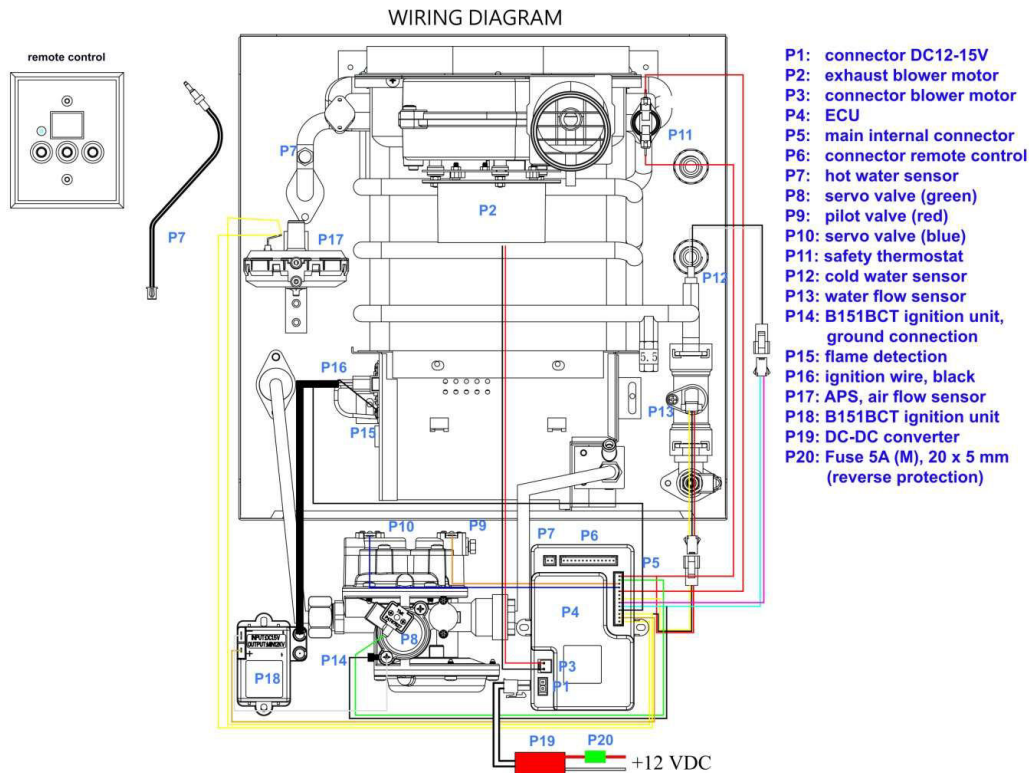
WIRING DIAGRAM

remote control

P7

P7

P17

P2

P11

P12

5.5

P16

P15

P13

P10

P9

P7

P6

P5

P4

P8

P14

P3

P1

P18

INPUT:DC15V
OUTPUT:MIN20KV
+

P19

P20

+12 VDC

P1: connector DC12-15V
P2: exhaust blower motor
P3: connector blower motor
P4: ECU
P5: main internal connector
P6: connector remote control
P7: hot water sensor
P8: servo valve (green)
P9: pilot valve (red)
P10: servo valve (blue)
P11: safety thermostat
P12: cold water sensor
P13: water flow sensor
P14: B151BCT ignition unit, ground connection
P15: flame detection
P16: ignition wire, black
P17: APS, air flow sensor
P18: B151BCT ignition unit
P19: DC-DC converter
P20: Fuse 5A (M), 20 x 5 mm (reverse protection)